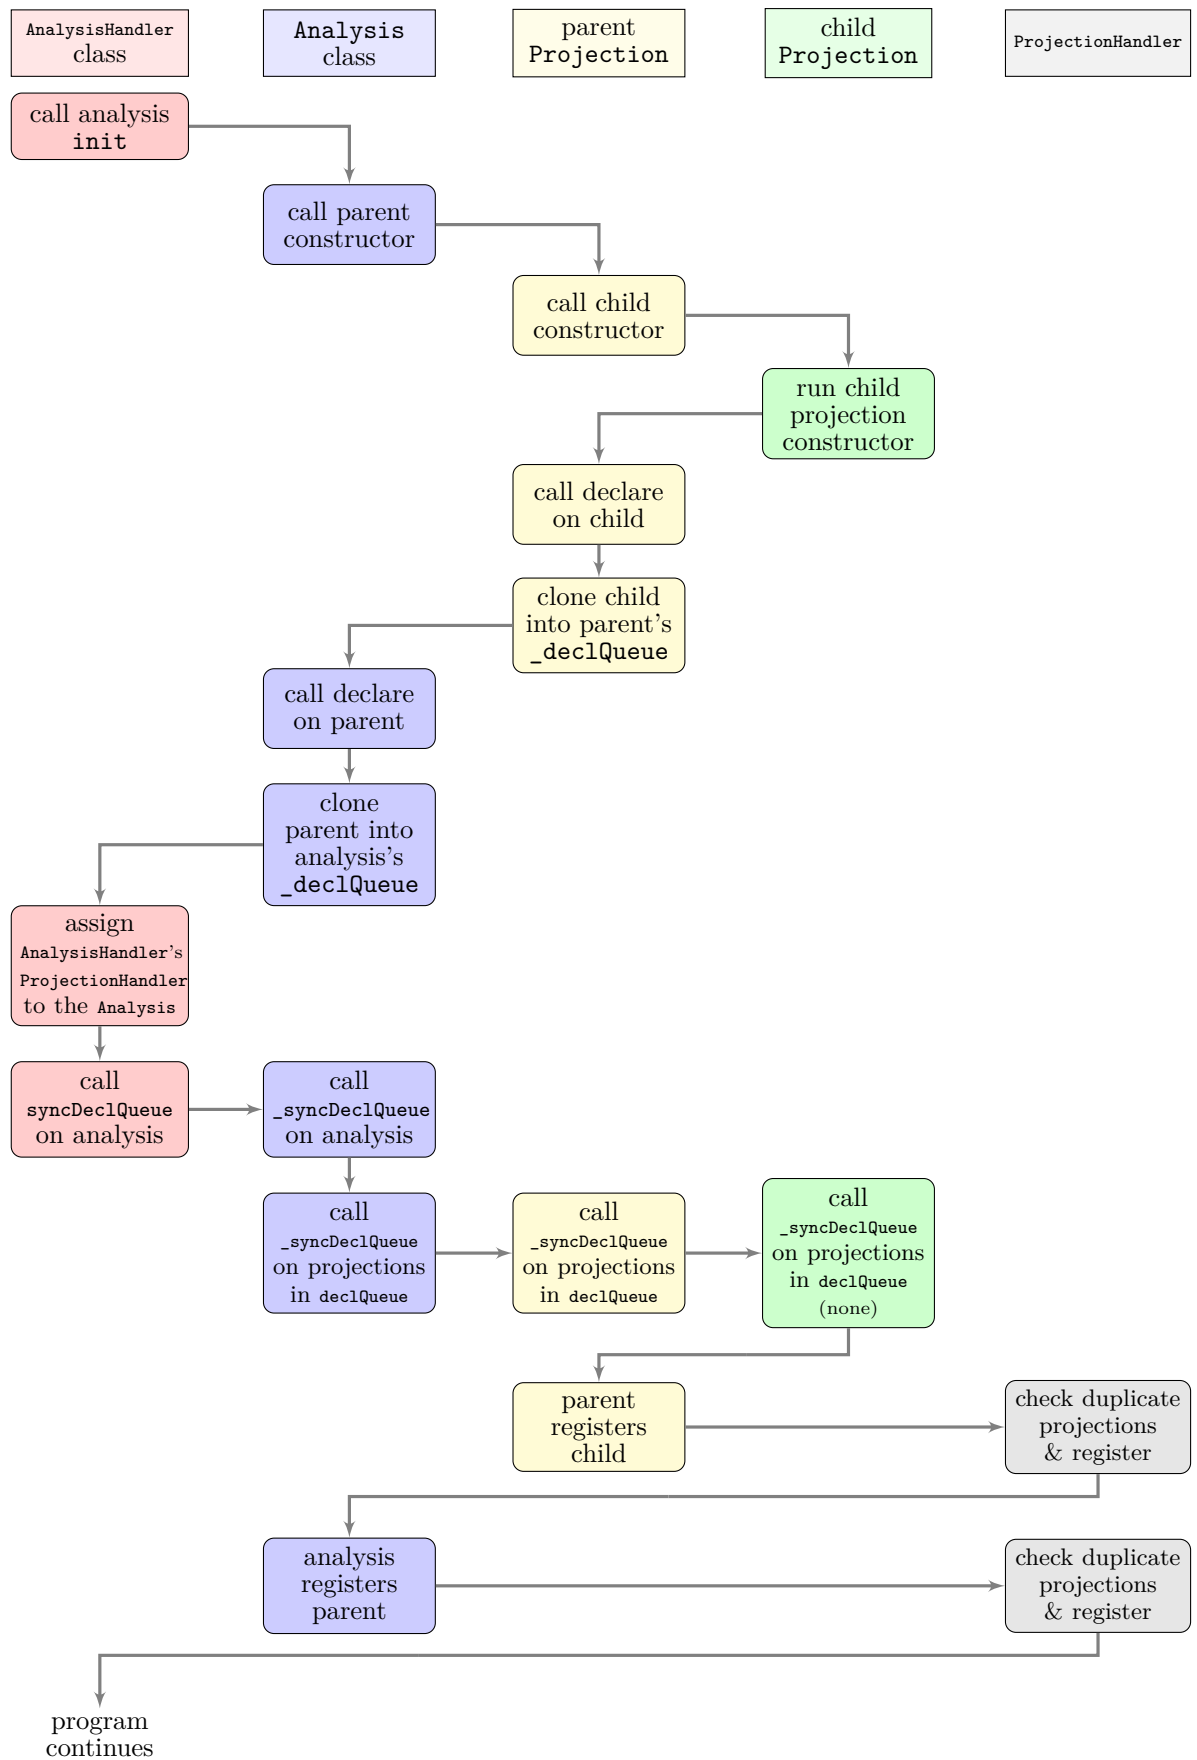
AnalysisHandler class

Analysis class

parent Projection

child Projection

ProjectionHandler

call analysis init

call parent constructor

call child constructor

run child projection constructor

call declare on child

clone child into parent's _declQueue

call declare on parent

clone parent into analysis's _declQueue

assign AnalysisHandler's ProjectionHandler to the Analysis

call syncDeclQueue on analysis

call _syncDeclQueue on analysis

call _syncDeclQueue on projections in declQueue

call _syncDeclQueue on projections in declQueue

call _syncDeclQueue on projections in declQueue (none)

parent registers child

check duplicate projections & register

analysis registers parent

check duplicate projections & register

program continues